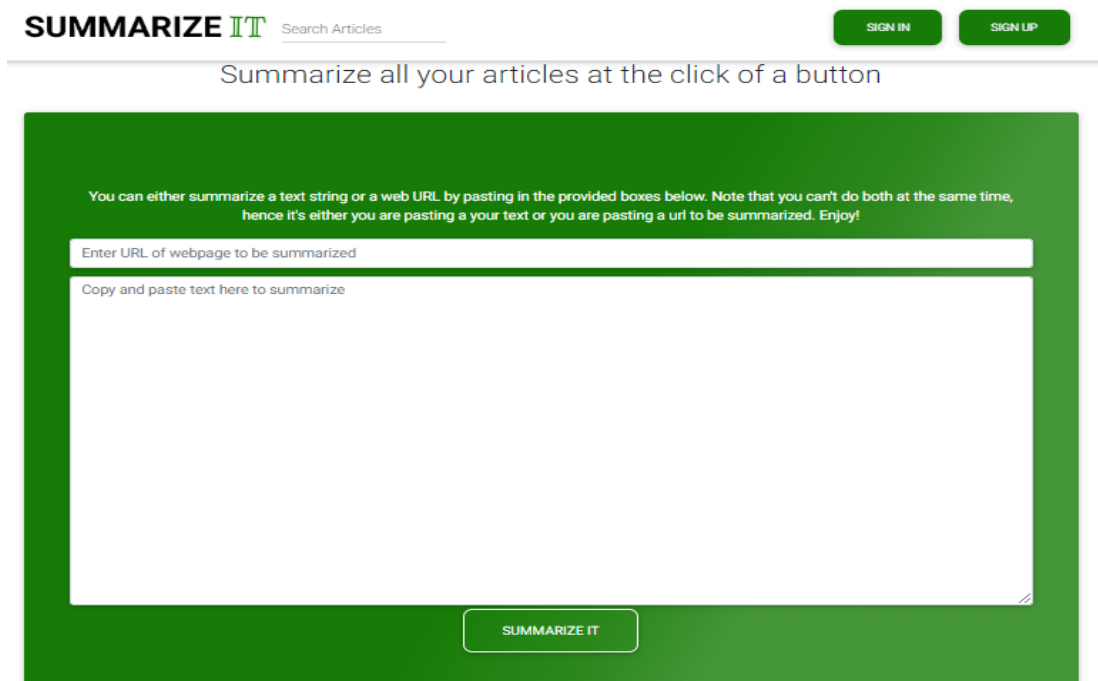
SUMMARIZE IT

Search Articles

SIGN IN

SIGN UP

Summarize all your articles at the click of a button

You can either summarize a text string or a web URL by pasting in the provided boxes below. Note that you can't do both at the same time, hence it's either you are pasting a your text or you are pasting a url to be summarized. Enjoy!

Enter URL of webpage to be summarized

Copy and paste text here to summarize

SUMMARIZE IT